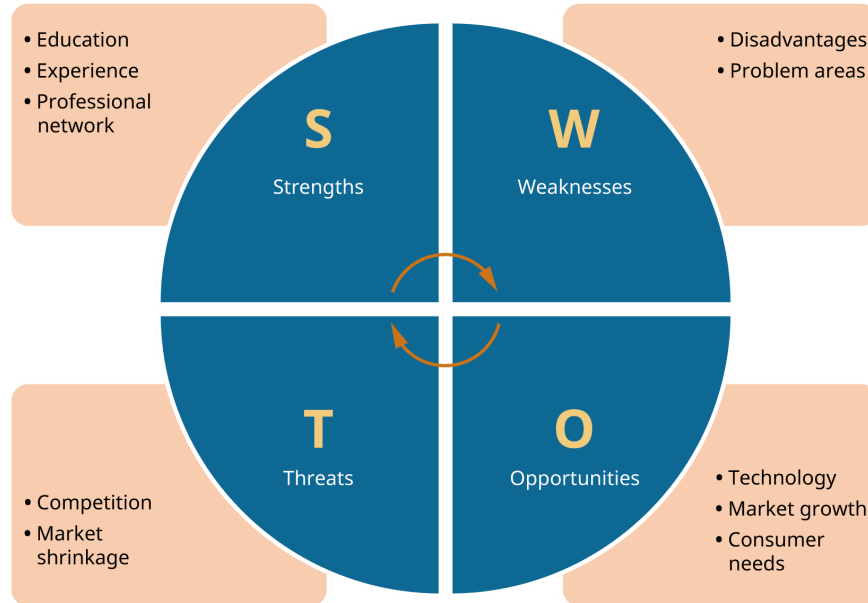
• Education
• Experience
• Professional network

• Disadvantages
• Problem areas

S
Strengths

W
Weaknesses

T
Threats

O
Opportunities

• Competition
• Market shrinkage

• Technology
• Market growth
• Consumer needs